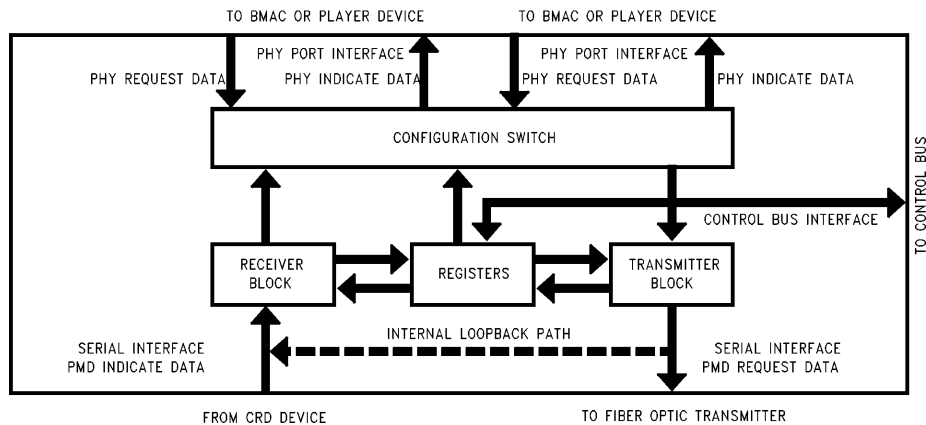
TO BMAC OR PLAYER DEVICE

TO BMAC OR PLAYER DEVICE

PHY PORT INTERFACE

PHY REQUEST DATA

PHY INDICATE DATA

PHY PORT INTERFACE

PHY REQUEST DATA

PHY INDICATE DATA

CONFIGURATION SWITCH

TO CONTROL BUS

CONTROL BUS INTERFACE

RECEIVER BLOCK

REGISTERS

TRANSMITTER BLOCK

INTERNAL LOOPBACK PATH

SERIAL INTERFACE PMD INDICATE DATA

SERIAL INTERFACE PMD REQUEST DATA

FROM CRD DEVICE

TO FIBER OPTIC TRANSMITTER